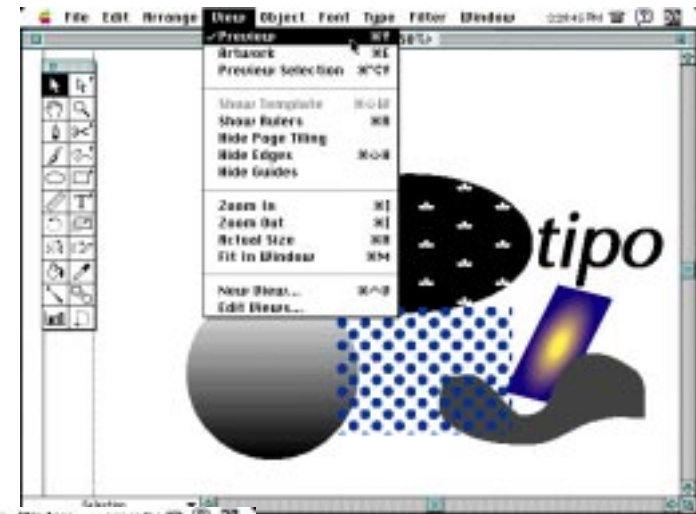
File Edit Arrange View Object Font Type Filter Window

✓Preview ⌘Y
Artwork ⌘E
Preview Selection ⌘⌥Y

Show Template
Show Rulers ⌘R
Hide Page Tiling
Hide Edges
Hide Guides

Zoom In ⌘]
Zoom Out ⌘[
Actual Size ⌘H
Fit In Window ⌘M

New View...
Edit Views...

tipo

Selection